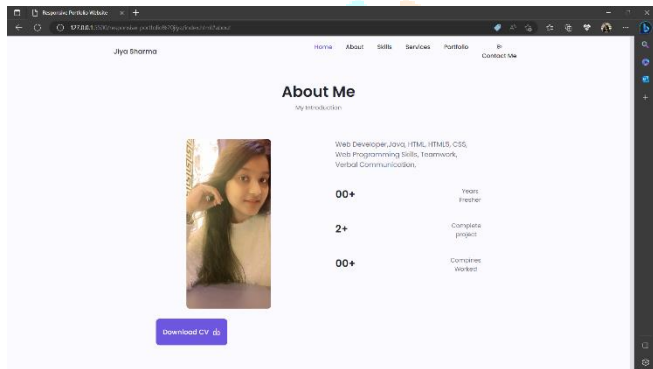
Responsive Portfolio Website

127.0.0.1:5500/responsive-portfolio/index.html#about

Jiya Sharma

Home About Skills Services Portfolio Contact Me

About Me

My introduction

Web Developer,Java, HTML, HTML5, CSS, Web Programming Skills, Teamwork, Verbal Communication.

00+

Years Fresher

2+

Complete project

00+

Compines Worked

Download CV